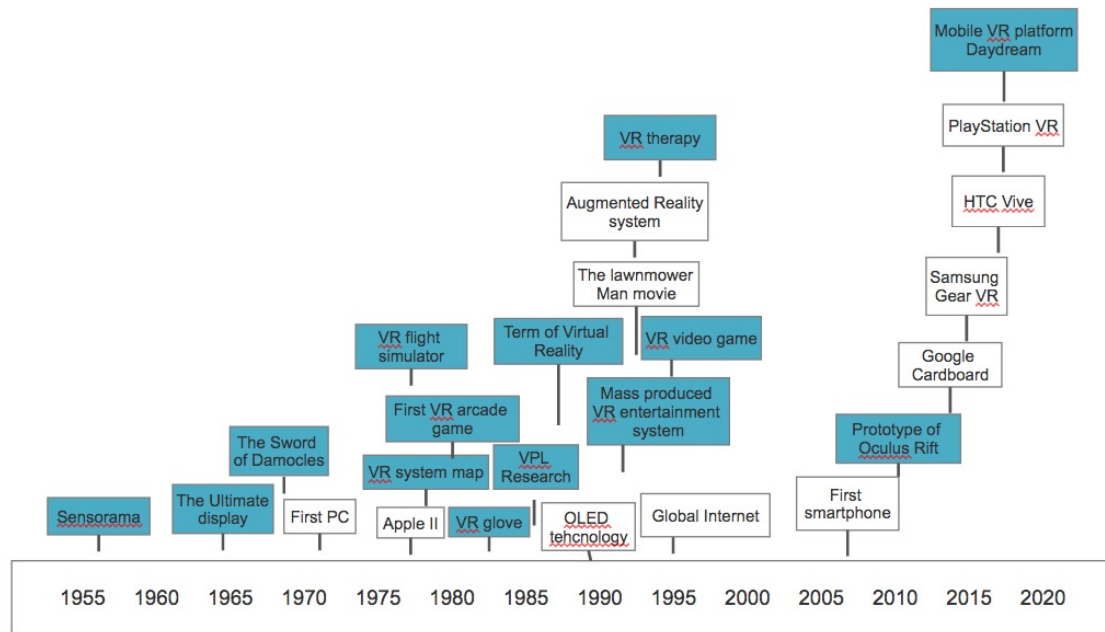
Mobile VR platform Daydream

PlayStation VR

HTC Vive

Samsung Gear VR

Google Cardboard

Prototype of Oculus Rift

First smartphone

VR therapy

Augmented Reality system

The lawnmower Man movie

Term of Virtual Reality

VR video game

Mass produced VR entertainment system

VR flight simulator

First VR arcade game

VR system map

VPL Research

The Sword of Damocles

The Ultimate display

Sensorama

First PC

Apple II

VR glove

OLED tehcnology

Global Internet

1955 1960 1965 1970 1975 1980 1985 1990 1995 2000 2005 2010 2015 2020